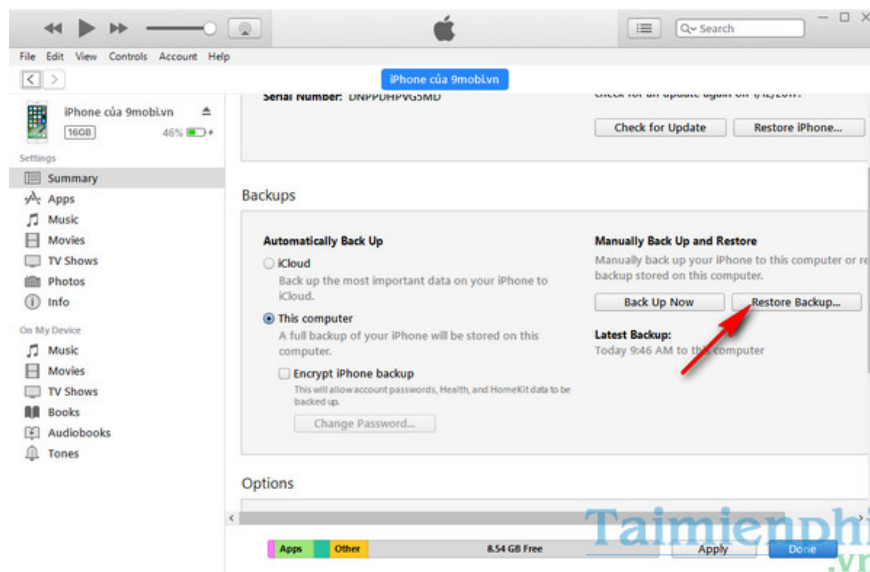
Search

File Edit View Controls Account Help

iPhone của 9mobi.vn

iPhone của 9mobi.vn
16GB 46%

Settings
Summary
Apps
Music
Movies
TV Shows
Photos
Info

On My Device
Music
Movies
TV Shows
Books
Audiobooks
Tones

Serial Number: DNPPDHPVG5MD

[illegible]

Check for Update
Restore iPhone...

Backups

Automatically Back Up

iCloud
Back up the most important data on your iPhone to iCloud.

This computer
A full backup of your iPhone will be stored on this computer.

Encrypt iPhone backup
This will allow account passwords, Health, and HomeKit data to be backed up.

Change Password...

Manually Back Up and Restore
Manually back up your iPhone to this computer or re backup stored on this computer.

Back Up Now
Restore Backup...

Latest Backup:
Today 9:46 AM to this computer

Options

Apps
Other
8.54 GB Free
Apply
Done

Taimienphi .vn